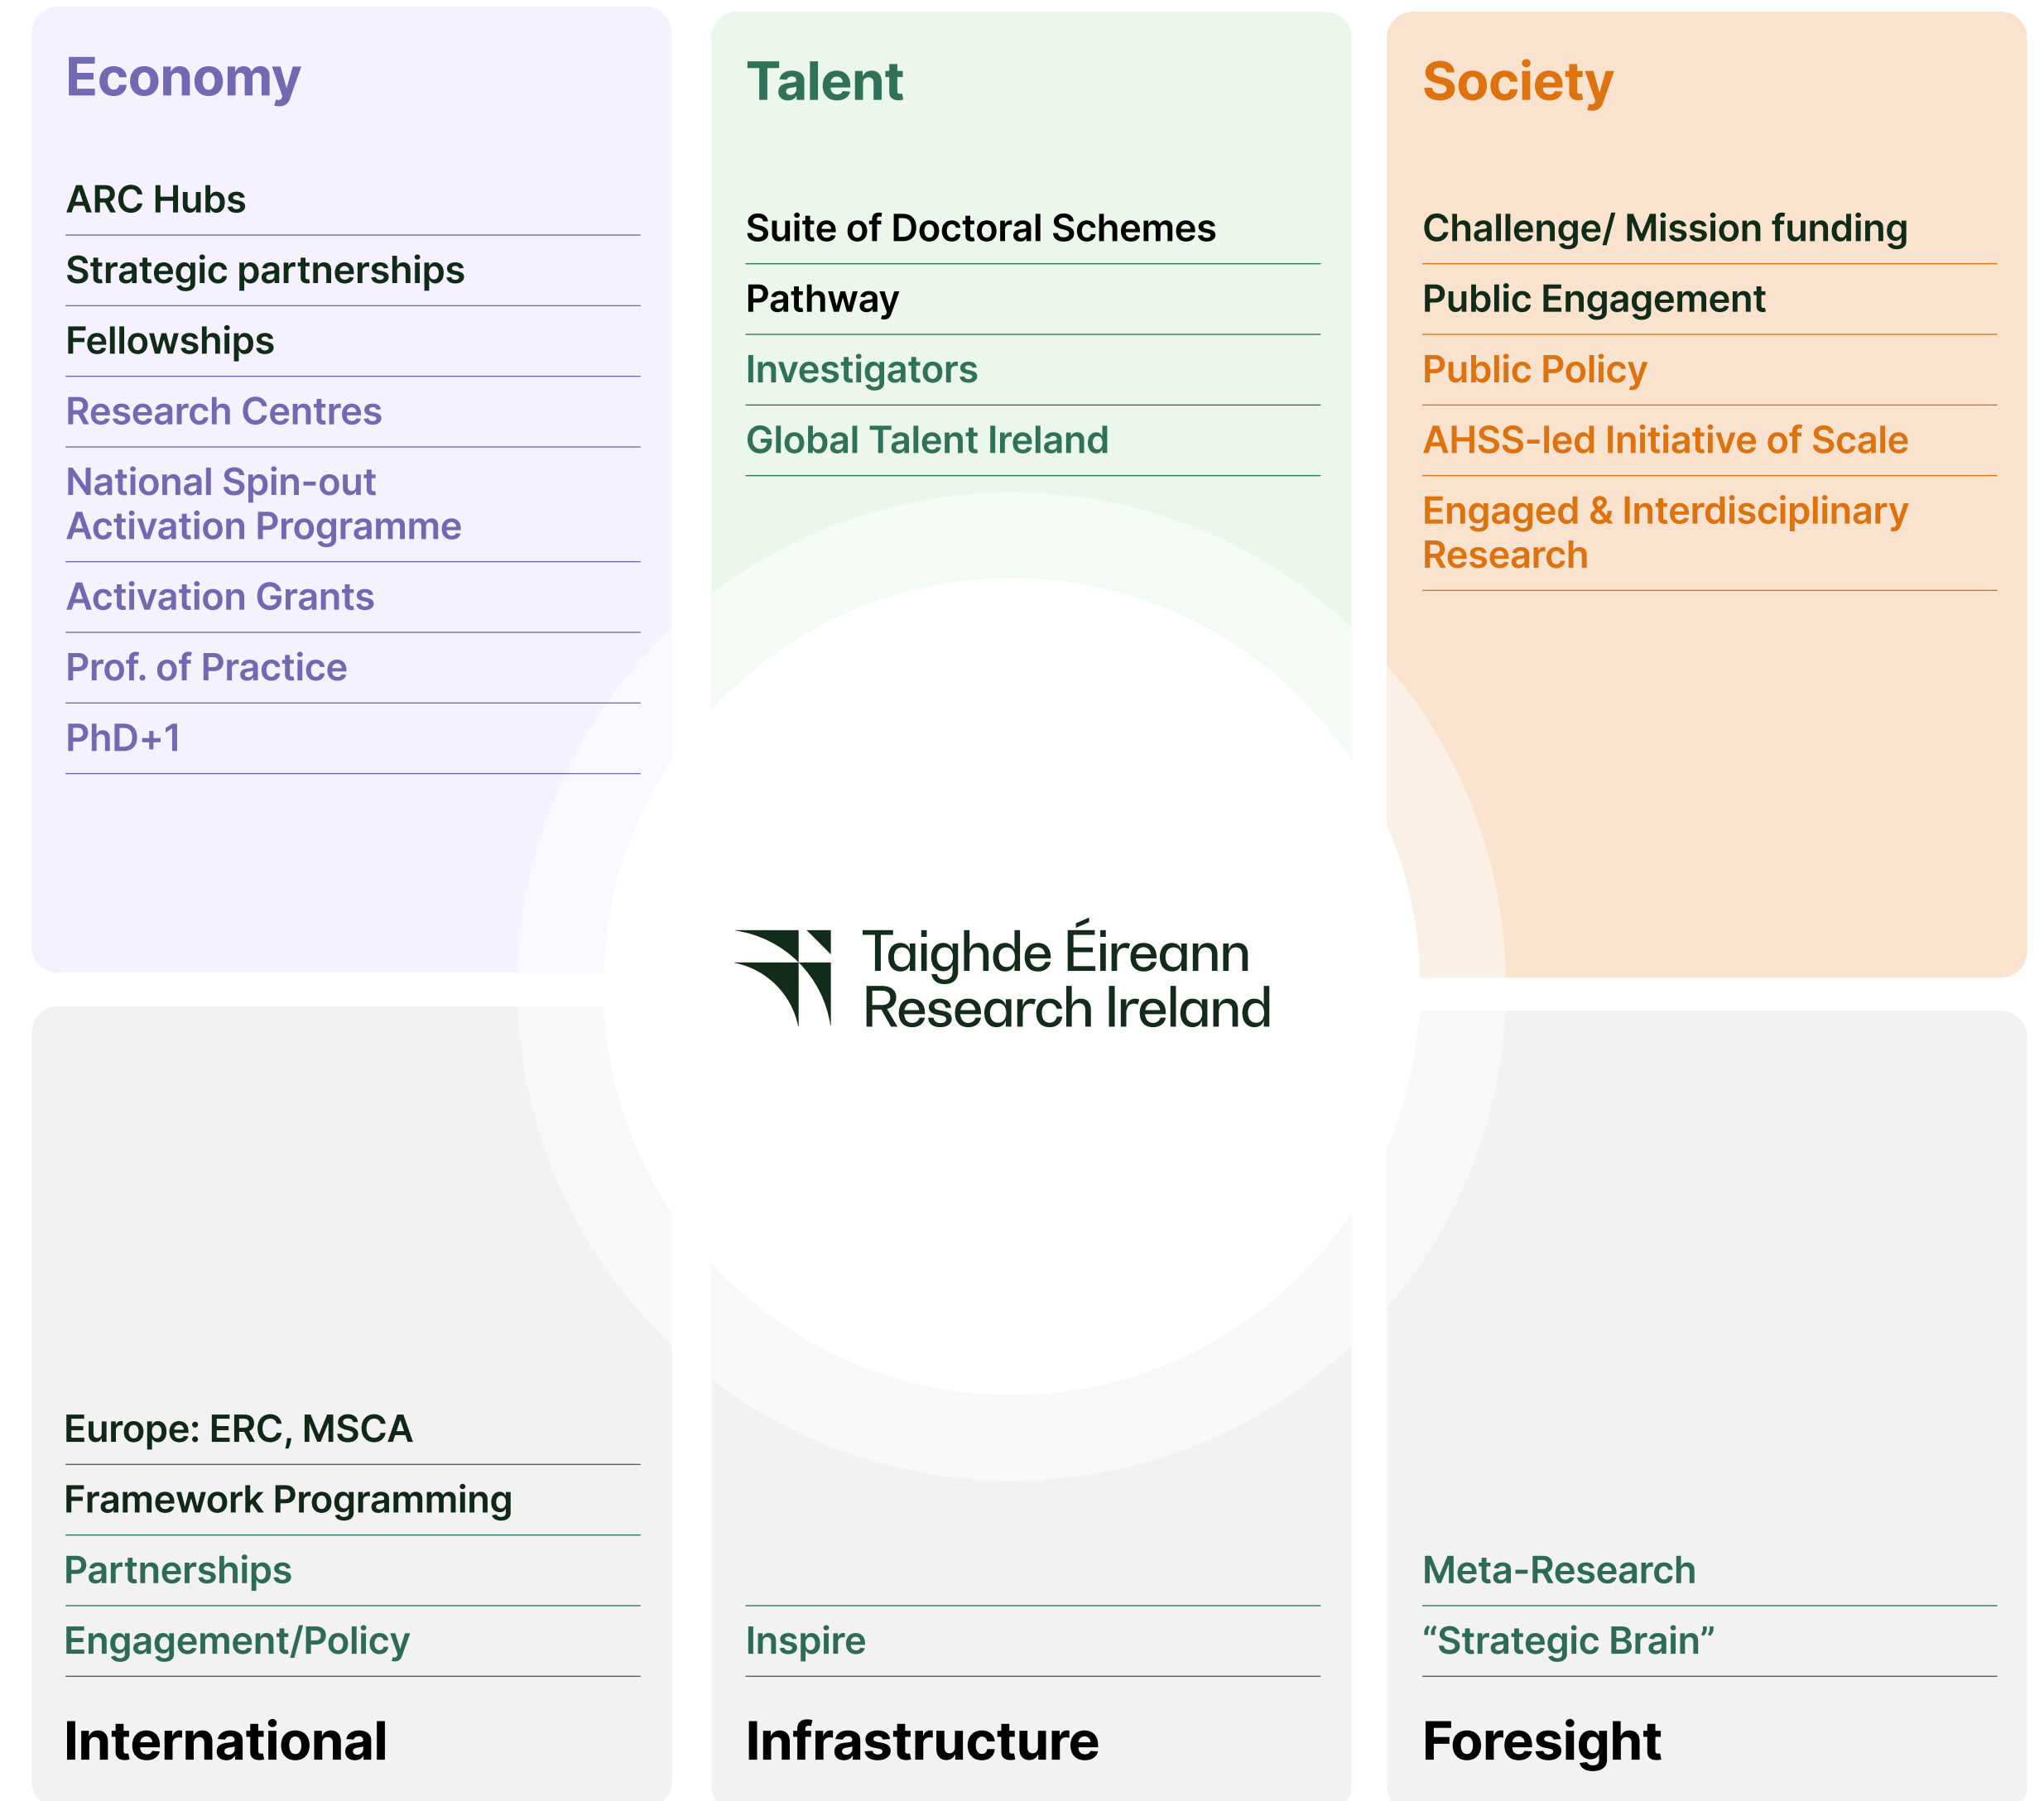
Economy

ARC Hubs

Strategic partnerships

Fellowships

Research Centres

National Spin-out Activation Programme

Activation Grants

Prof. of Practice

PhD+1

Talent

Suite of Doctoral Schemes

Pathway

Investigators

Global Talent Ireland

Society

Challenge/ Mission funding

Public Engagement

Public Policy

AHSS-led Initiative of Scale

Engaged & Interdisciplinary Research

Taighde Éireann
Research Ireland

Europe: ERC, MSCA

Framework Programming

Partnerships

Engagement/Policy

International

Inspire

Infrastructure

Meta-Research

“Strategic Brain”

Foresight